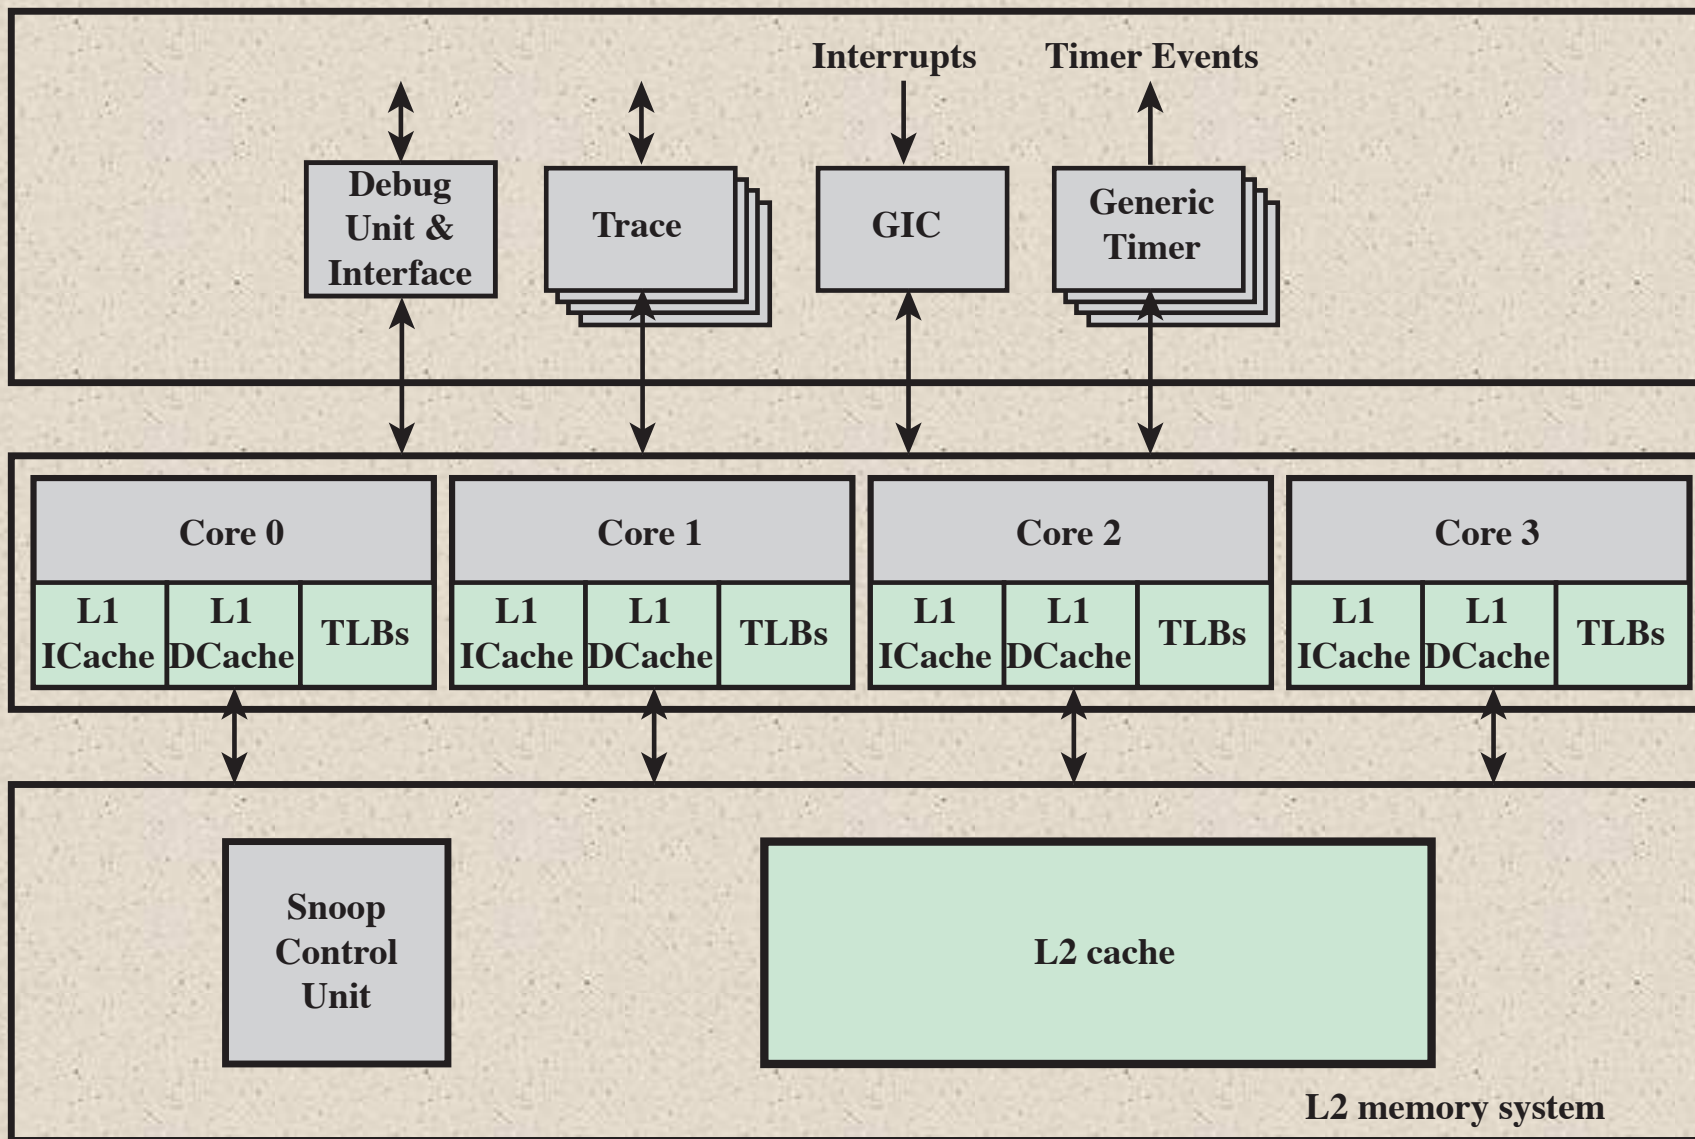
Interrupts

Timer Events

Debug Unit & Interface

Trace

GIC

Generic Timer

Core 0

L1 ICache

L1 DCache

TLBs

Core 1

L1 ICache

L1 DCache

TLBs

Core 2

L1 ICache

L1 DCache

TLBs

Core 3

L1 ICache

L1 DCache

TLBs

Snoop Control Unit

L2 cache

L2 memory system